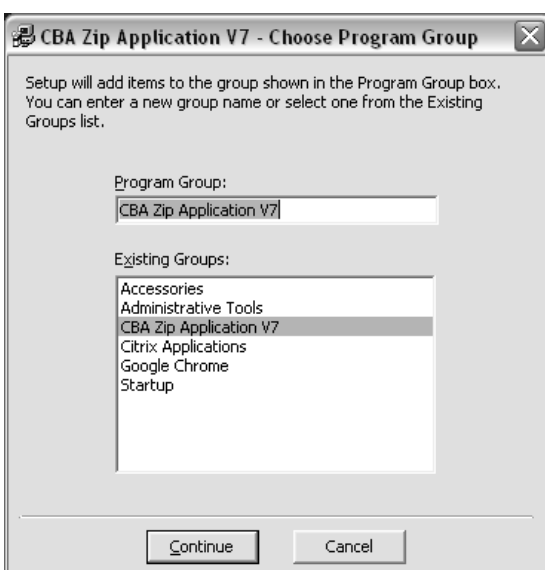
CBA Zip Application V7 - Choose Program Group

Setup will add items to the group shown in the Program Group box. You can enter a new group name or select one from the Existing Groups list.

Program Group:

CBA Zip Application V7

Existing Groups:

Accessories
Administrative Tools
CBA Zip Application V7
Citrix Applications
Google Chrome
Startup

Continue

Cancel